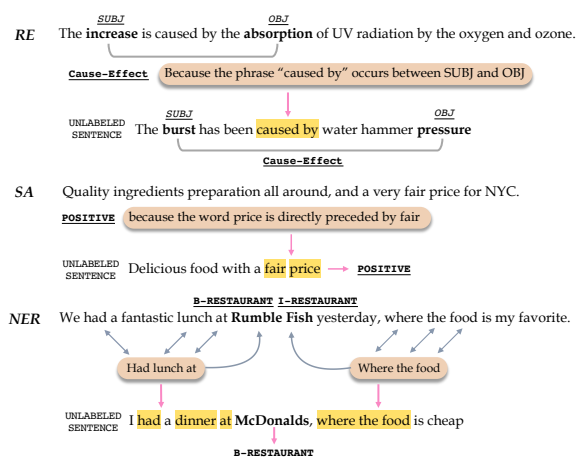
RE

SUBJ OBJ

The **increase** is caused by the **absorption** of UV radiation by the oxygen and ozone.

Cause-Effect Because the phrase "caused by" occurs between SUBJ and OBJ

UNLABELED SENTENCE

SUBJ OBJ

The **burst** has been caused by water hammer **pressure**

Cause-Effect

SA

Quality ingredients preparation all around, and a very fair price for NYC.

POSITIVE because the word price is directly preceded by fair

UNLABELED SENTENCE Delicious food with a fair price → POSITIVE

NER

B-RESTAURANT I-RESTAURANT

We had a fantastic lunch at **Rumble Fish** yesterday, where the food is my favorite.

Had lunch at

Where the food

UNLABELED SENTENCE I had a dinner at **McDonalds**, where the food is cheap

B-RESTAURANT